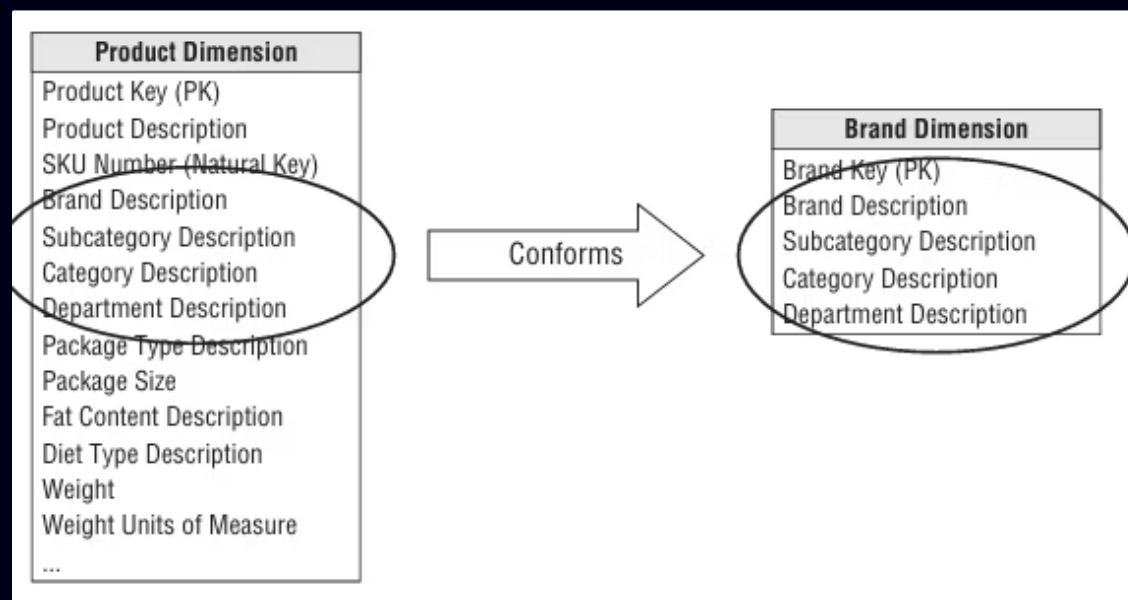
Product Dimension

Product Key (PK)
Product Description
SKU Number (Natural Key)
Brand Description
Subcategory Description
Category Description
Department Description
Package Type Description
Package Size
Fat Content Description
Diet Type Description
Weight
Weight Units of Measure
...

Conforms

Brand Dimension

Brand Key (PK)
Brand Description
Subcategory Description
Category Description
Department Description